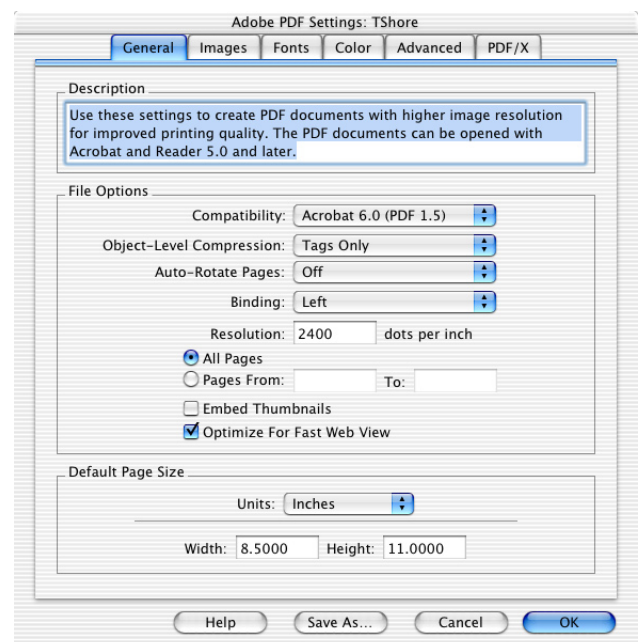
Adobe PDF Settings: TShore

General | Images | Fonts | Color | Advanced | PDF/X

Description

Use these settings to create PDF documents with higher image resolution for improved printing quality. The PDF documents can be opened with Acrobat and Reader 5.0 and later.

File Options

Compatibility: Acrobat 6.0 (PDF 1.5)

Object-Level Compression: Tags Only

Auto-Rotate Pages: Off

Binding: Left

Resolution: 2400 dots per inch

All Pages

Pages From: To:

Embed Thumbnails

Optimize For Fast Web View

Default Page Size

Units: Inches

Width: 8.5000 Height: 11.0000

Help | Save As... | Cancel | OK